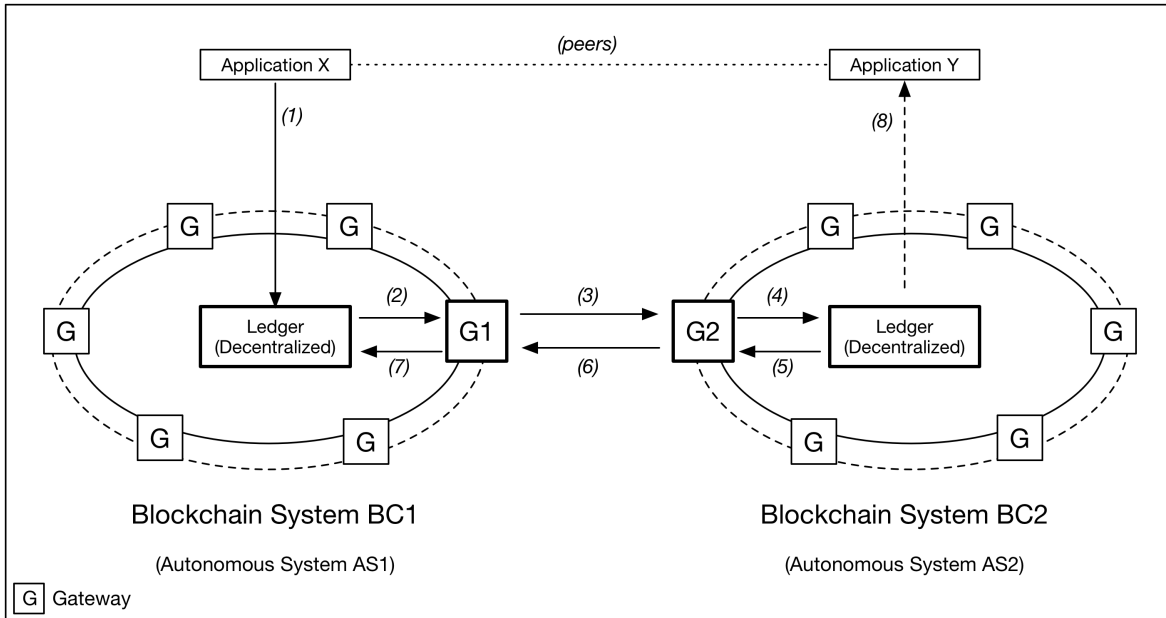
Application X

(peers)

Application Y

(1)

(8)

G

G

G

G

G

G

G

G

G

G

(2)

(3)

(4)

Ledger (Decentralized)

G1

G2

Ledger (Decentralized)

(7)

(6)

(5)

Blockchain System BC1

(Autonomous System AS1)

Blockchain System BC2

(Autonomous System AS2)

G Gateway